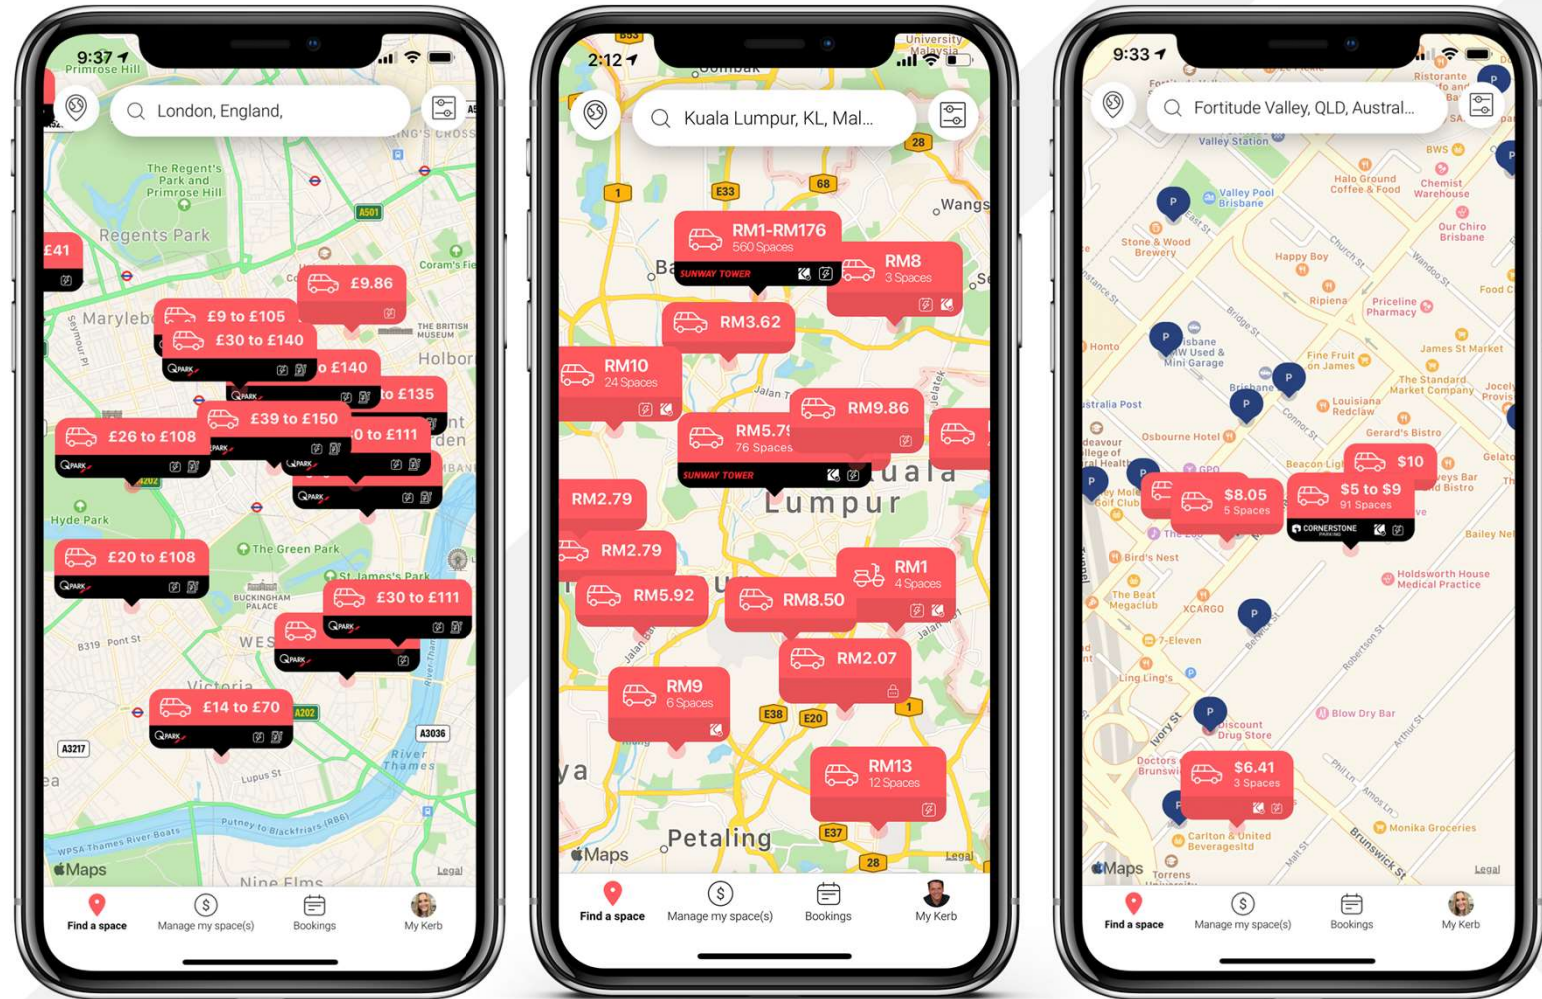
9:37
Primrose Hill
London, England,
The Regent's Park and Primrose Hill
Regents Park
A501
£41
£9.86
Marylebone
£9 to £105
£30 to £140
£140
Holborn
£135
£39 to £150
£26 to £108
£111
Hyde Park
£20 to £108
The Green Park
St James's Park
£30 to £111
BUCKINGHAM PALACE
B319 Pont St
Victoria
£14 to £70
A202
A3217
A3036
River Thames
Lupus St
Maps
Legal
Nine Elms
Find a space
Manage my space(s)
Bookings
My Kerb

2:12
Kuala Lumpur, KL, Mal...
28
1
E33
68
Wangsa
RM1-RM176
560 Spaces
SUNWAY TOWER
RM8
3 Spaces
RM3.62
RM10
24 Spaces
RM5.79
76 Spaces
SUNWAY TOWER
RM9.86
Kuala Lumpur
RM2.79
RM2.79
RM5.92
RM8.50
RM1
4 Spaces
RM2.07
RM9
6 Spaces
E38
E20
1
RM13
12 Spaces
E37
Petaling
28
Maps
Legal
Find a space
Manage my space(s)
Bookings
My Kerb

9:33
Fortitude Valley, QLD, Austral...
Valley Station
Valley Pool Brisbane
Stone & Wood Brewery
Happy Boy
Halo Ground Coffee & Food
Chemist Warehouse
Our Chiro Brisbane
Ripiena
Priceline Pharmacy
Honto
Fine Fruit on James
James St Market
Louisiana Redclaw
The Standard Market Company
Australia Post
Osbourne Hotel
Gerard's Bistro
$10
$8.05
5 Spaces
$5 to $9
91 Spaces
CORNERSTONE
Bird's Nest
The Beat Megaclub
XCARGO
7-Eleven
Holdsworth House Medical Practice
Ling Ling's
Blowy Dry Bar
Discount Drug Store
$6.41
3 Spaces
Carlton & United Beveragesltd
Monika Groceries
Maps
Legal
Find a space
Manage my space(s)
Bookings
My Kerb